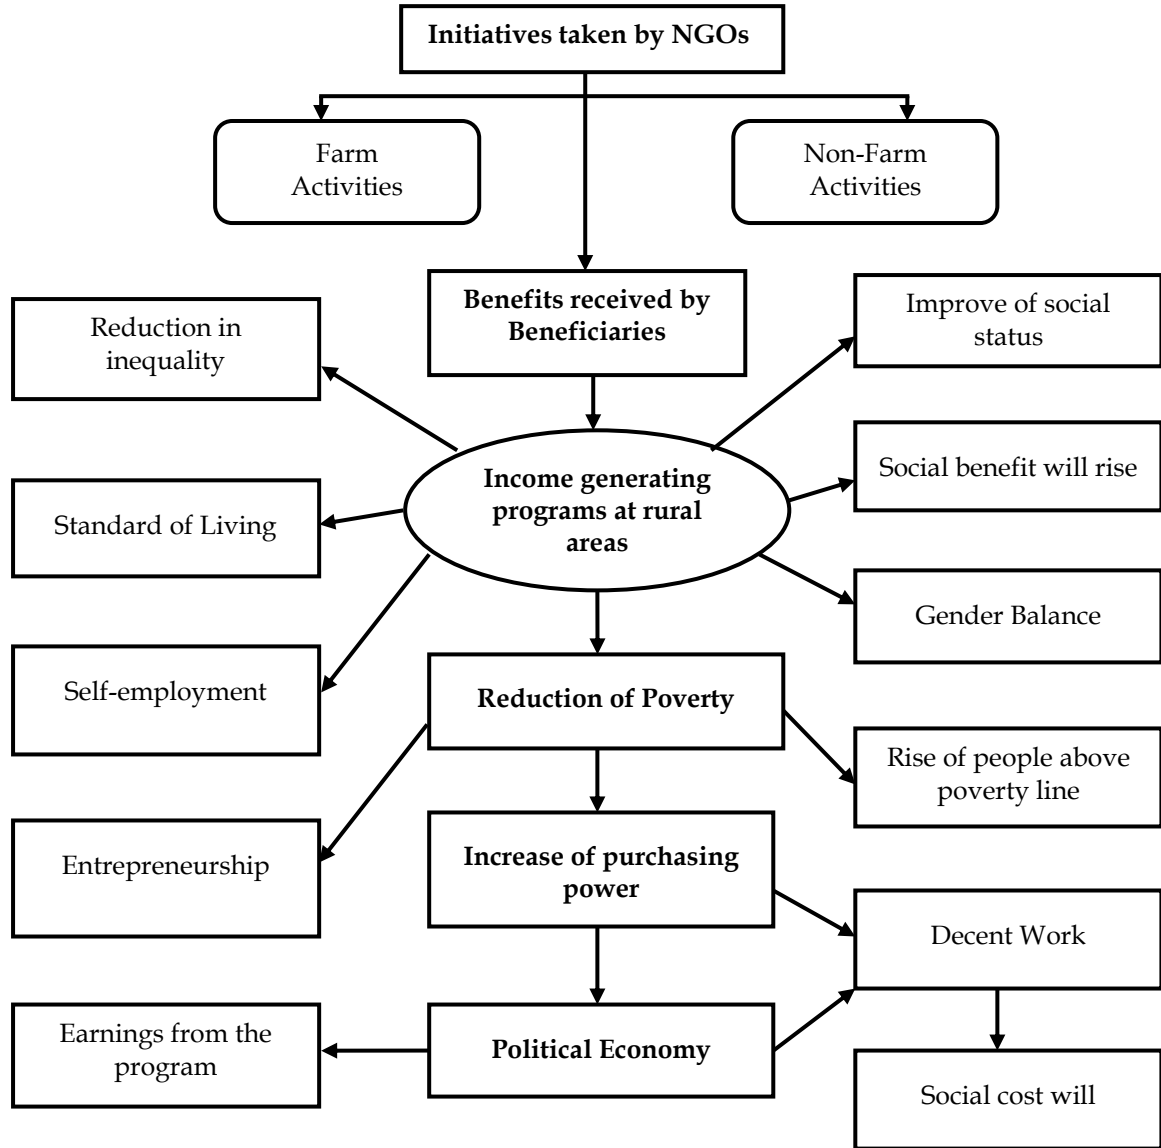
Initiatives taken by NGOs

Farm Activities

Non-Farm Activities

Benefits received by Beneficiaries

Reduction in inequality

Improve of social status

Income generating programs at rural areas

Standard of Living

Social benefit will rise

Gender Balance

Self-employment

Reduction of Poverty

Rise of people above poverty line

Entrepreneurship

Increase of purchasing power

Decent Work

Earnings from the program

Political Economy

Social cost will